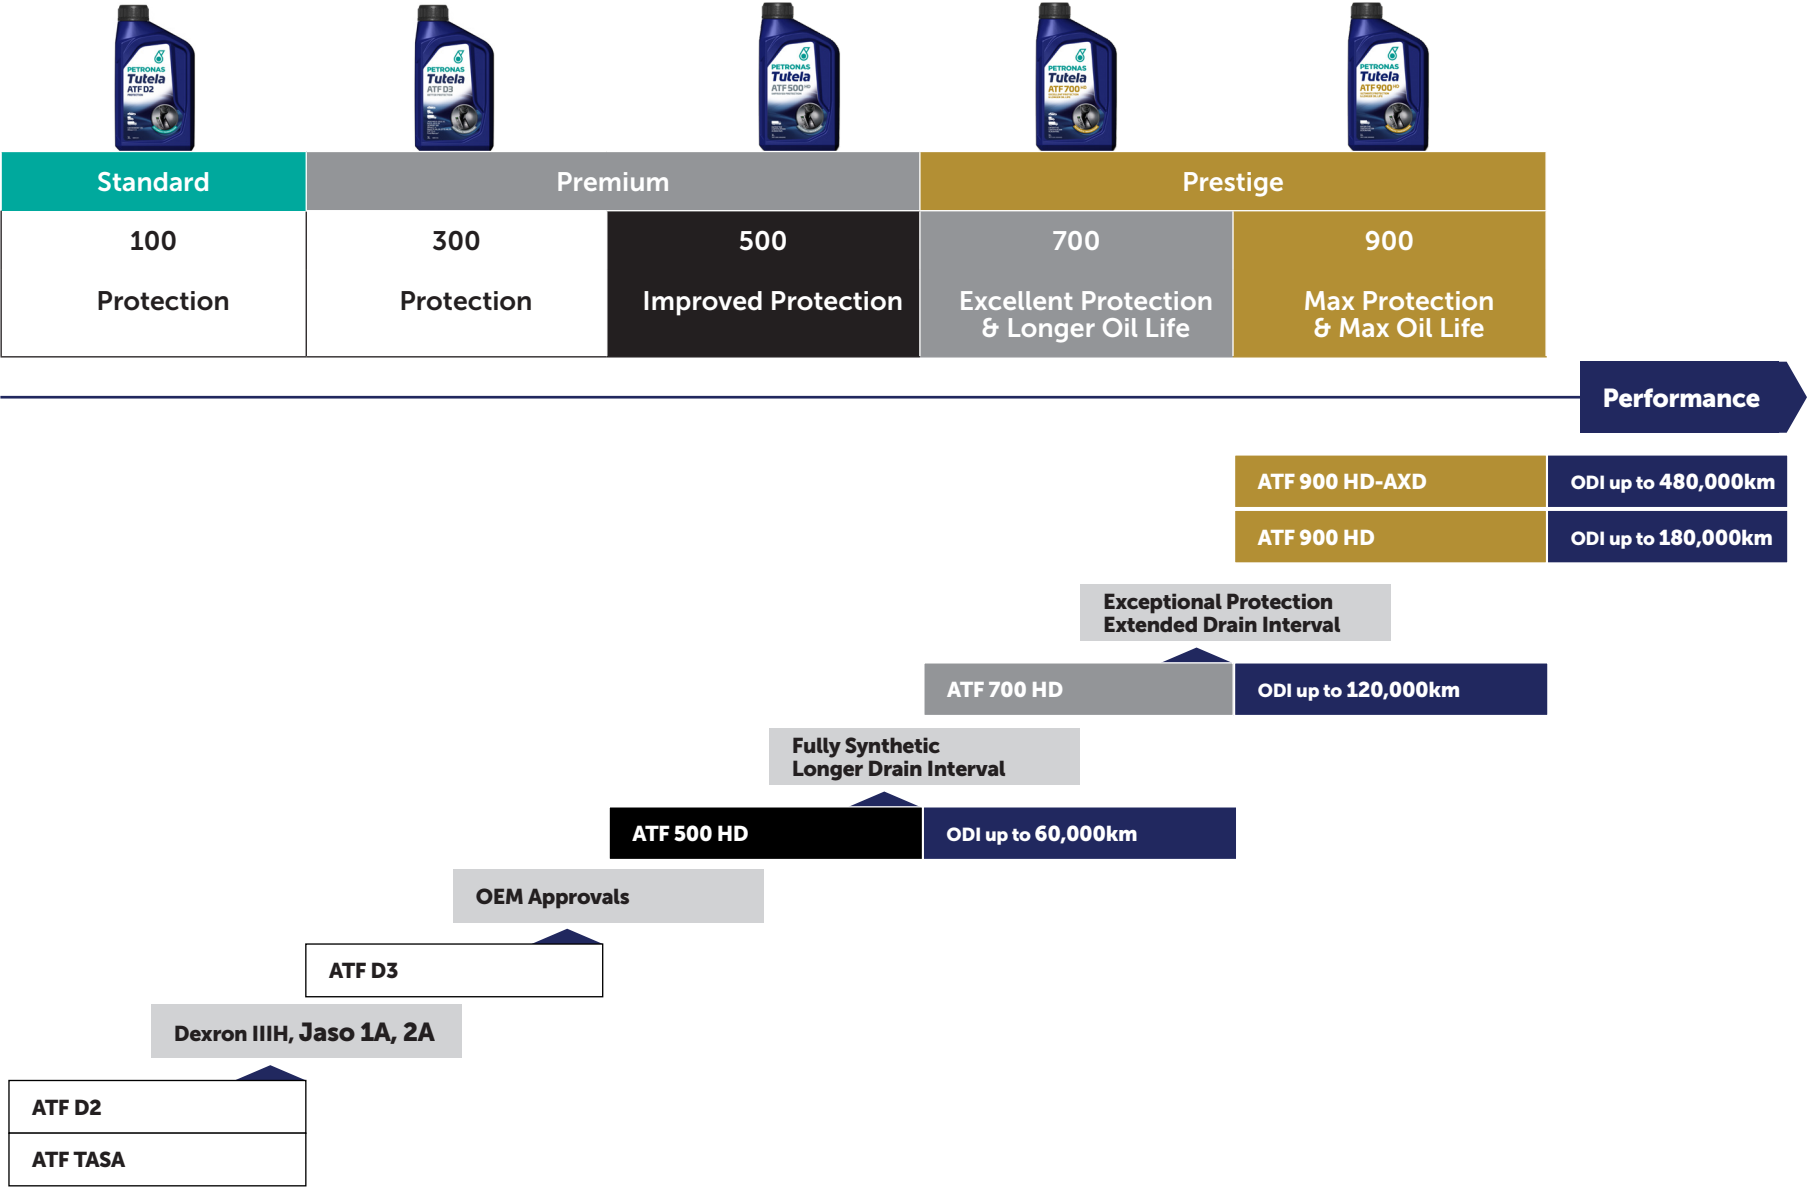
PETRONAS Tutela ATF D2

PETRONAS Tutela ATF D3

PETRONAS Tutela ATF 500 HD

PETRONAS Tutela ATF 700 HD

PETRONAS Tutela ATF 900 HD

| Standard | Premium | | Prestige | |
|---|---|---|---|---|
| 100 Protection | 300 Protection | 500 Improved Protection | 700 Excellent Protection & Longer Oil Life | 900 Max Protection & Max Oil Life |

Performance

ATF 900 HD-AXD | ODI up to 480,000km

ATF 900 HD | ODI up to 180,000km

Exceptional Protection
Extended Drain Interval

ATF 700 HD | ODI up to 120,000km

Fully Synthetic
Longer Drain Interval

ATF 500 HD | ODI up to 60,000km

OEM Approvals

ATF D3

Dexron IIIH, Jaso 1A, 2A

ATF D2

ATF TASA